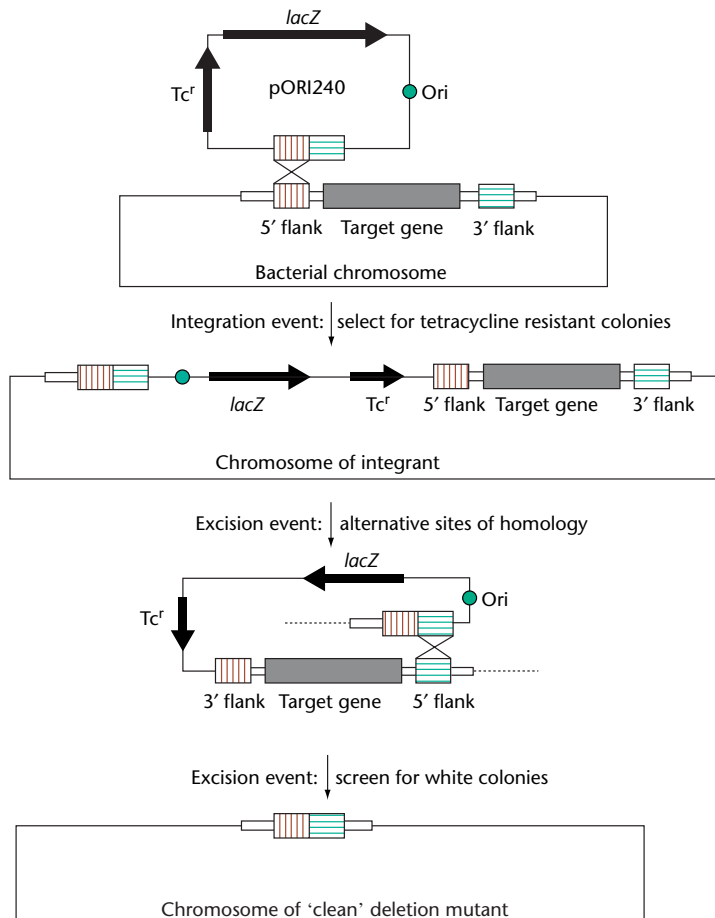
lacZ

Tc$^r$

pORI240

Ori

5′ flank Target gene 3′ flank

Bacterial chromosome

Integration event: select for tetracycline resistant colonies

lacZ

Tc$^r$

5′ flank Target gene 3′ flank

Chromosome of integrant

Excision event: alternative sites of homology

lacZ

Tc$^r$

Ori

3′ flank Target gene 5′ flank

Excision event: screen for white colonies

Chromosome of 'clean' deletion mutant